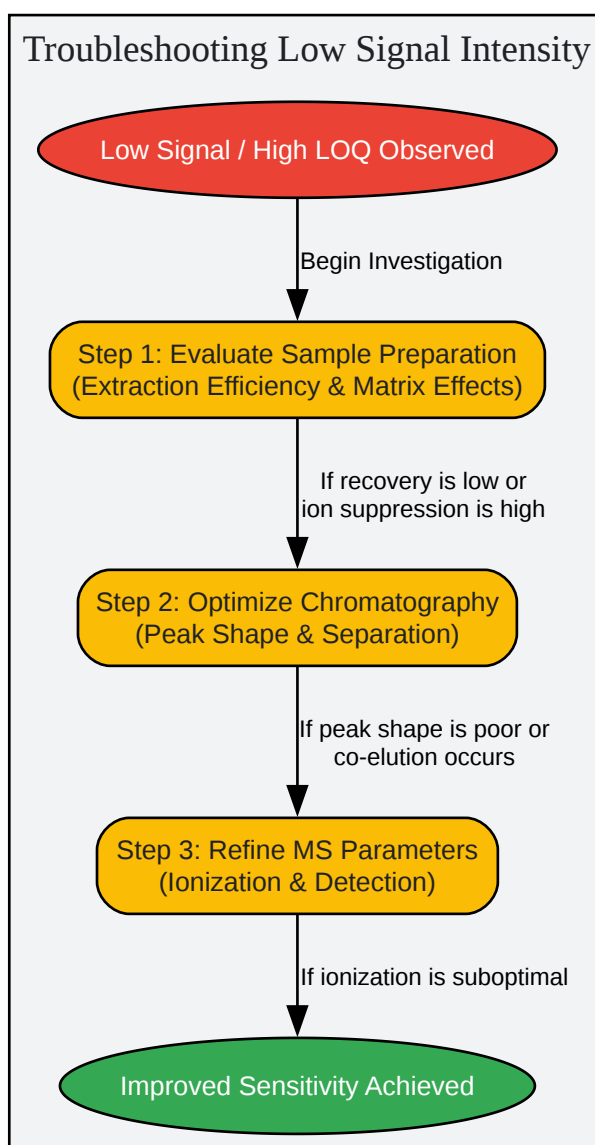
Troubleshooting Low Signal Intensity

Low Signal / High LOQ Observed

Begin Investigation

Step 1: Evaluate Sample Preparation (Extraction Efficiency & Matrix Effects)

If recovery is low or ion suppression is high

Step 2: Optimize Chromatography (Peak Shape & Separation)

If peak shape is poor or co-elution occurs

Step 3: Refine MS Parameters (Ionization & Detection)

If ionization is suboptimal

Improved Sensitivity Achieved